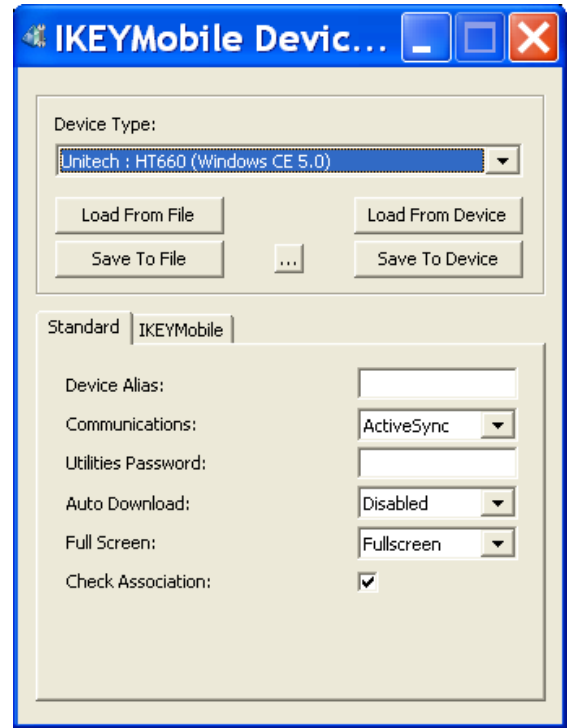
IKEYMobile Devic...

Device Type:

Unitech : HT660 (Windows CE 5.0)

Load From File

Load From Device

Save To File

...

Save To Device

Standard

IKEYMobile

Device Alias:

Communications:

ActiveSync

Utilities Password:

Auto Download:

Disabled

Full Screen:

Fullscreen

Check Association: